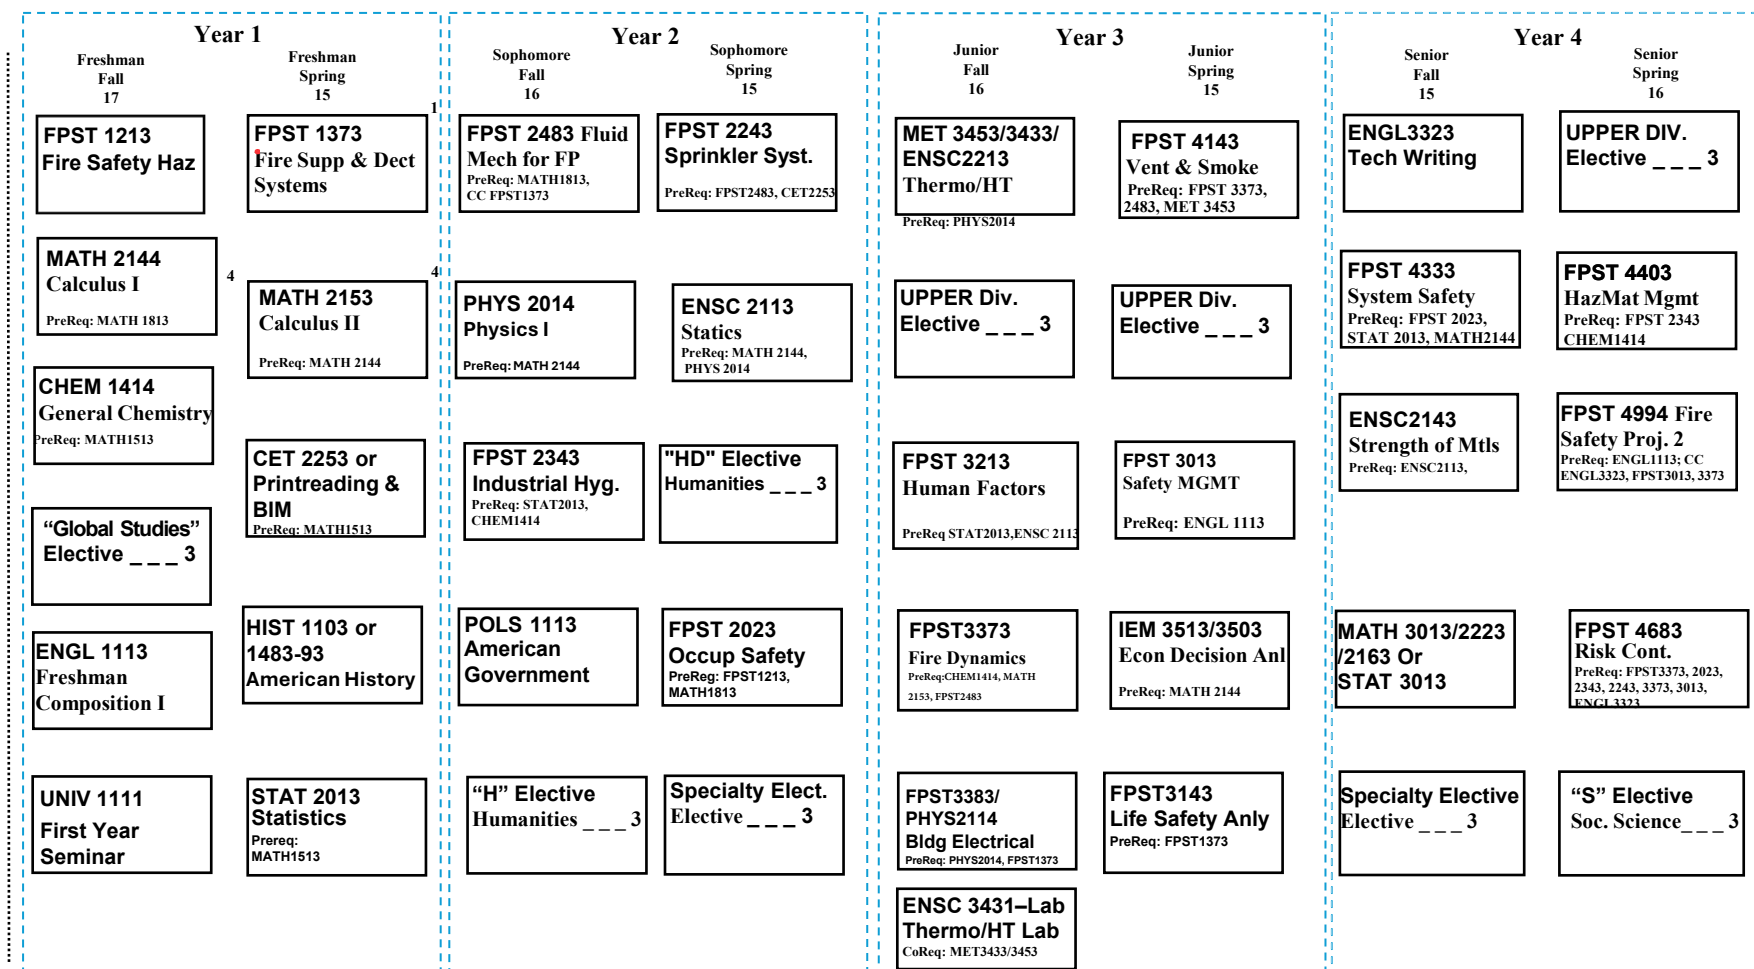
Year 1

Freshman Fall 17

FPST 1213
Fire Safety Haz

MATH 2144
Calculus I
PreReq: MATH 1813

4

CHEM 1414
General Chemistry
PreReq: MATH1513

"Global Studies" Elective _ _ _ 3

ENGL 1113
Freshman Composition I

UNIV 1111
First Year Seminar

Freshman Spring 15

1

FPST 1373
Fire Supp & Dect Systems

4

MATH 2153
Calculus II
PreReq: MATH 2144

CET 2253 or Printreading & BIM
PreReq: MATH1513

HIST 1103 or 1483-93
American History

STAT 2013
Statistics
Prereq: MATH1513

Year 2

Sophomore Fall 16

FPST 2483 Fluid Mech for FP
PreReq: MATH1813, CC FPST1373

PHYS 2014
Physics I
PreReq: MATH 2144

FPST 2343
Industrial Hyg.
PreReq: STAT2013, CHEM1414

POLS 1113
American Government

"H" Elective
Humanities _ _ _ 3

Sophomore Spring 15

FPST 2243
Sprinkler Syst.
PreReq: FPST2483, CET2253

ENSC 2113
Statics
PreReq: MATH 2144, PHYS 2014

"HD" Elective
Humanities _ _ _ 3

FPST 2023
Occup Safety
PreReg: FPST1213, MATH1813

Specialty Elect.
Elective _ _ _ 3

Year 3

Junior Fall 16

MET 3453/3433/ ENSC2213
Thermo/HT
PreReq: PHYS2014

UPPER Div. Elective _ _ _ 3

FPST 3213
Human Factors
PreReq STAT2013,ENSC 2113

FPST3373
Fire Dynamics
PreReq:CHEM1414, MATH 2153, FPST2483

FPST3383/ PHYS2114
Bldg Electrical
PreReq: PHYS2014, FPST1373

ENSC 3431–Lab
Thermo/HT Lab
CoReq: MET3433/3453

Junior Spring 15

FPST 4143
Vent & Smoke
PreReq: FPST 3373, 2483, MET 3453

UPPER Div. Elective _ _ _ 3

FPST 3013
Safety MGMT
PreReq: ENGL 1113

IEM 3513/3503
Econ Decision Anl
PreReq: MATH 2144

FPST3143
Life Safety Anly
PreReq: FPST1373

Year 4

Senior Fall 15

ENGL3323
Tech Writing

FPST 4333
System Safety
PreReq: FPST 2023, STAT 2013, MATH2144

ENSC2143
Strength of Mtls
PreReq: ENSC2113,

MATH 3013/2223 /2163 Or STAT 3013

Specialty Elective
Elective _ _ _ 3

Senior Spring 16

UPPER DIV. Elective _ _ _ 3

FPST 4403
HazMat Mgmt
PreReq: FPST 2343 CHEM1414

FPST 4994 Fire Safety Proj. 2
PreReq: ENGL1113; CC ENGL3323, FPST3013, 3373

FPST 4683
Risk Cont.
PreReq: FPST3373, 2023, 2343, 2243, 3373, 3013, ENGL3323

"S" Elective
Soc. Science _ _ _ 3